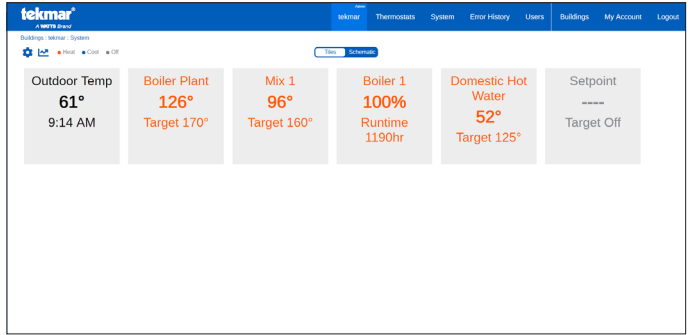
tekmar® A WATTS Brand

Admin
tekmar Thermostats System Error History Users Buildings My Account Logout

Buildings : tekmar : System

Heat Cool Off

Tiles Schematic

Outdoor Temp
61°
9:14 AM

Boiler Plant
126°
Target 170°

Mix 1
96°
Target 160°

Boiler 1
100%
Runtime
1190hr

Domestic Hot Water
52°
Target 125°

Setpoint
----
Target Off